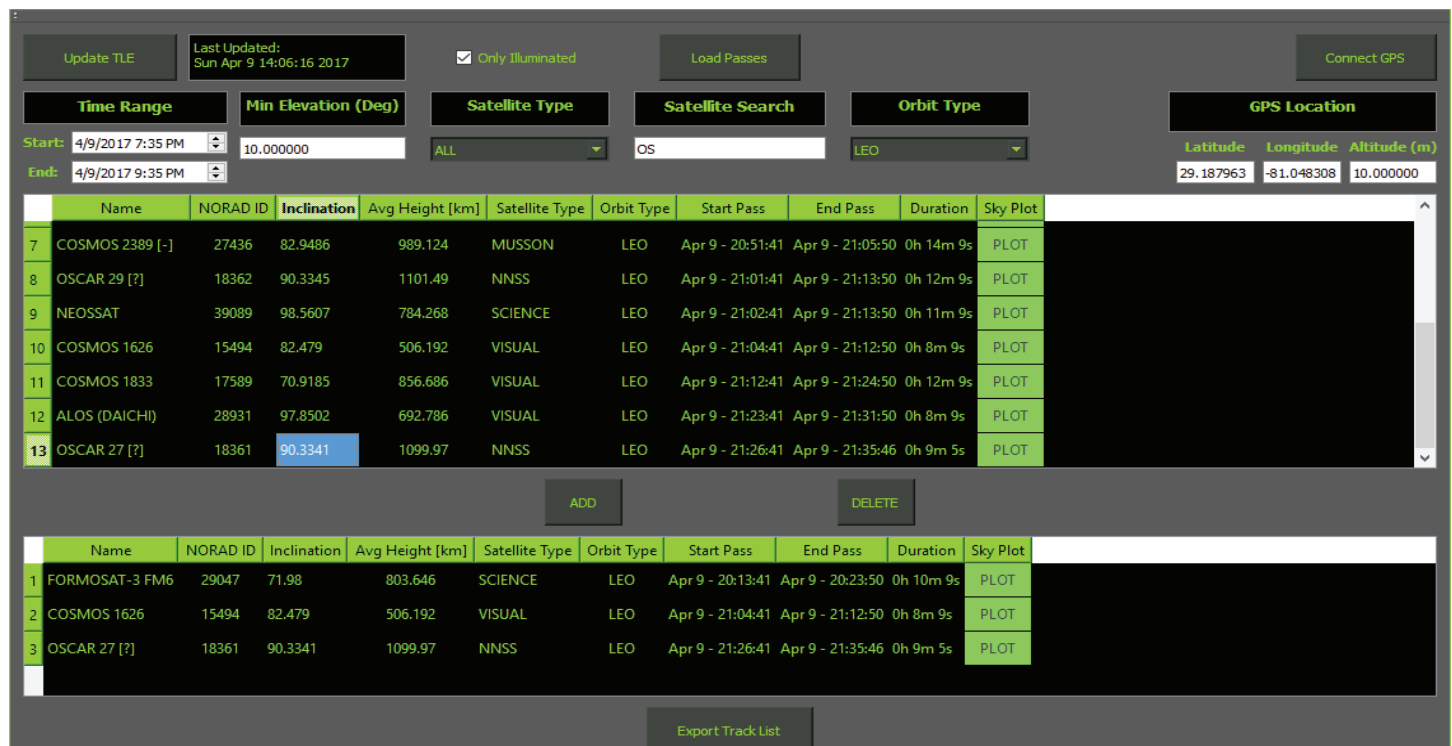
Update TLE

Last Updated:
Sun Apr 9 14:06:16 2017

Only Illuminated

Load Passes

Connect GPS

Time Range

Start: 4/9/2017 7:35 PM

End: 4/9/2017 9:35 PM

Min Elevation (Deg)

10.000000

Satellite Type

ALL

Satellite Search

OS

Orbit Type

LEO

GPS Location

Latitude 29.187963

Longitude -81.048308

Altitude (m) 10.000000

| | Name | NORAD ID | Inclination | Avg Height [km] | Satellite Type | Orbit Type | Start Pass | End Pass | Duration | Sky Plot |
|---|---|---|---|---|---|---|---|---|---|---|
| 7 | COSMOS 2389 [-] | 27436 | 82.9486 | 989.124 | MUSSON | LEO | Apr 9 - 20:51:41 | Apr 9 - 21:05:50 | 0h 14m 9s | PLOT |
| 8 | OSCAR 29 [?] | 18362 | 90.3345 | 1101.49 | NNSS | LEO | Apr 9 - 21:01:41 | Apr 9 - 21:13:50 | 0h 12m 9s | PLOT |
| 9 | NEOSSAT | 39089 | 98.5607 | 784.268 | SCIENCE | LEO | Apr 9 - 21:02:41 | Apr 9 - 21:13:50 | 0h 11m 9s | PLOT |
| 10 | COSMOS 1626 | 15494 | 82.479 | 506.192 | VISUAL | LEO | Apr 9 - 21:04:41 | Apr 9 - 21:12:50 | 0h 8m 9s | PLOT |
| 11 | COSMOS 1833 | 17589 | 70.9185 | 856.686 | VISUAL | LEO | Apr 9 - 21:12:41 | Apr 9 - 21:24:50 | 0h 12m 9s | PLOT |
| 12 | ALOS (DAICHI) | 28931 | 97.8502 | 692.786 | VISUAL | LEO | Apr 9 - 21:23:41 | Apr 9 - 21:31:50 | 0h 8m 9s | PLOT |
| 13 | OSCAR 27 [?] | 18361 | 90.3341 | 1099.97 | NNSS | LEO | Apr 9 - 21:26:41 | Apr 9 - 21:35:46 | 0h 9m 5s | PLOT |

ADD

DELETE

| | Name | NORAD ID | Inclination | Avg Height [km] | Satellite Type | Orbit Type | Start Pass | End Pass | Duration | Sky Plot |
|---|---|---|---|---|---|---|---|---|---|---|
| 1 | FORMOSAT-3 FM6 | 29047 | 71.98 | 803.646 | SCIENCE | LEO | Apr 9 - 20:13:41 | Apr 9 - 20:23:50 | 0h 10m 9s | PLOT |
| 2 | COSMOS 1626 | 15494 | 82.479 | 506.192 | VISUAL | LEO | Apr 9 - 21:04:41 | Apr 9 - 21:12:50 | 0h 8m 9s | PLOT |
| 3 | OSCAR 27 [?] | 18361 | 90.3341 | 1099.97 | NNSS | LEO | Apr 9 - 21:26:41 | Apr 9 - 21:35:46 | 0h 9m 5s | PLOT |

Export Track List